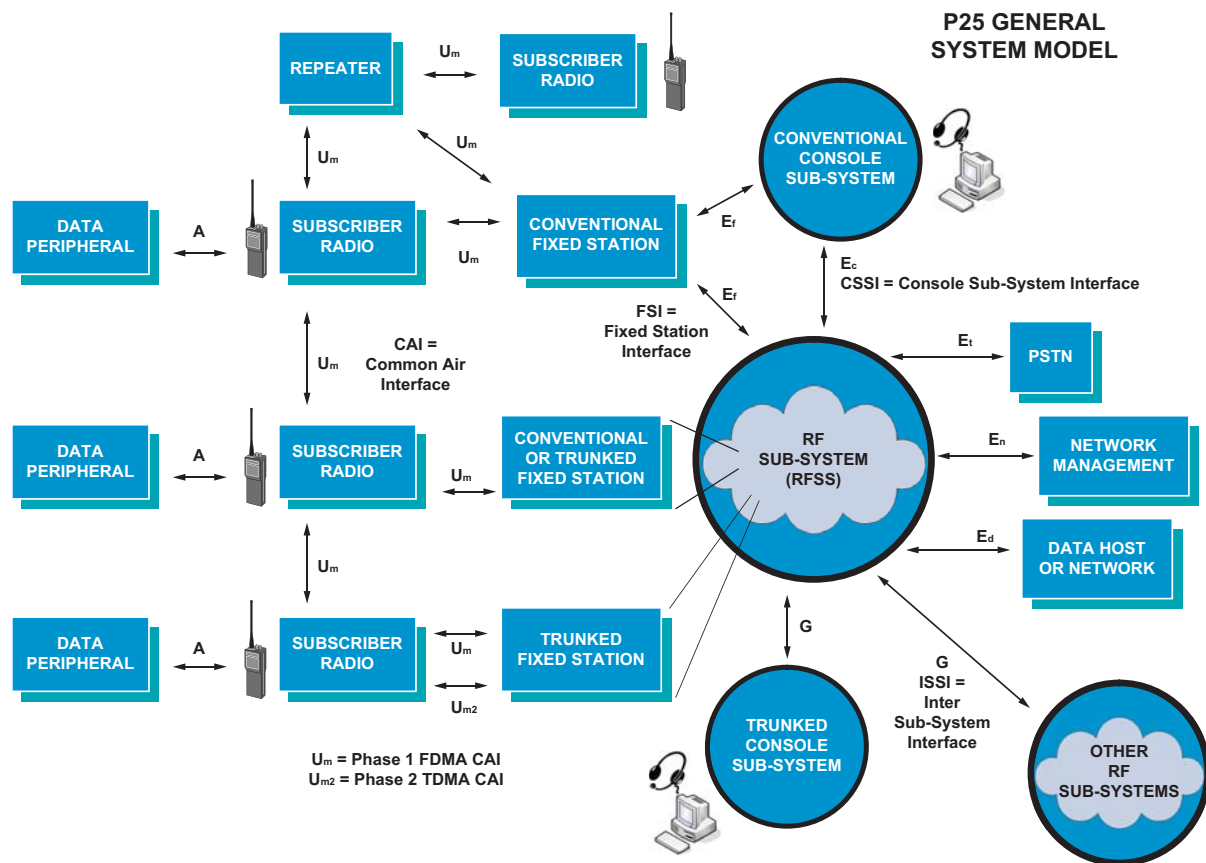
P25 GENERAL SYSTEM MODEL

REPEATER
$U_m$
SUBSCRIBER RADIO

$U_m$
$U_m$

CONVENTIONAL CONSOLE SUB-SYSTEM

DATA PERIPHERAL
A
SUBSCRIBER RADIO
CONVENTIONAL FIXED STATION
$U_m$
$E_f$

$E_c$
CSSI = Console Sub-System Interface

$E_f$
FSI = Fixed Station Interface

$U_m$
CAI = Common Air Interface

$E_t$
PSTN

DATA PERIPHERAL
A
SUBSCRIBER RADIO
$U_m$
CONVENTIONAL OR TRUNKED FIXED STATION
RF SUB-SYSTEM (RFSS)
$E_n$
NETWORK MANAGEMENT

$E_d$
DATA HOST OR NETWORK

$U_m$

DATA PERIPHERAL
A
SUBSCRIBER RADIO
$U_m$
$U_{m2}$
TRUNKED FIXED STATION
G

G
ISSI = Inter Sub-System Interface

TRUNKED CONSOLE SUB-SYSTEM

OTHER RF SUB-SYSTEMS

$U_m$ = Phase 1 FDMA CAI
$U_{m2}$ = Phase 2 TDMA CAI